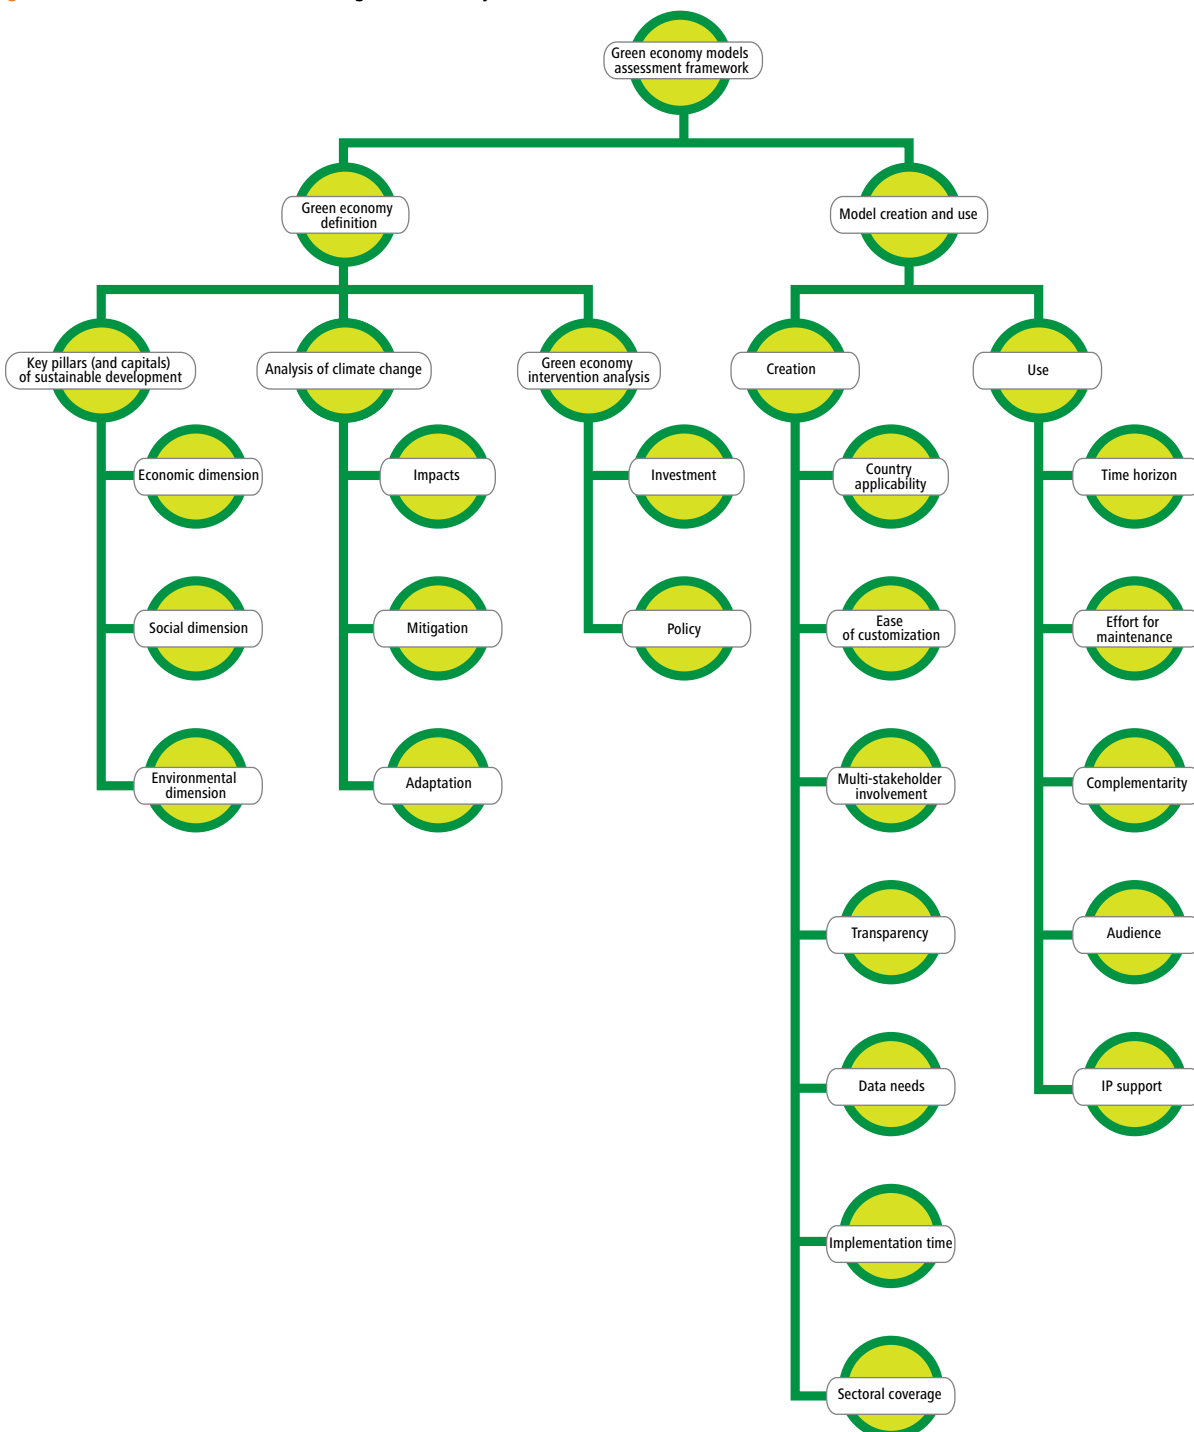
Green economy models assessment framework

Green economy definition

Model creation and use

Key pillars (and capitals) of sustainable development

Economic dimension

Social dimension

Environmental dimension

Analysis of climate change

Impacts

Mitigation

Adaptation

Green economy intervention analysis

Investment

Policy

Creation

Country applicability

Ease of customization

Multi-stakeholder involvement

Transparency

Data needs

Implementation time

Sectoral coverage

Use

Time horizon

Effort for maintenance

Complementarity

Audience

IP support